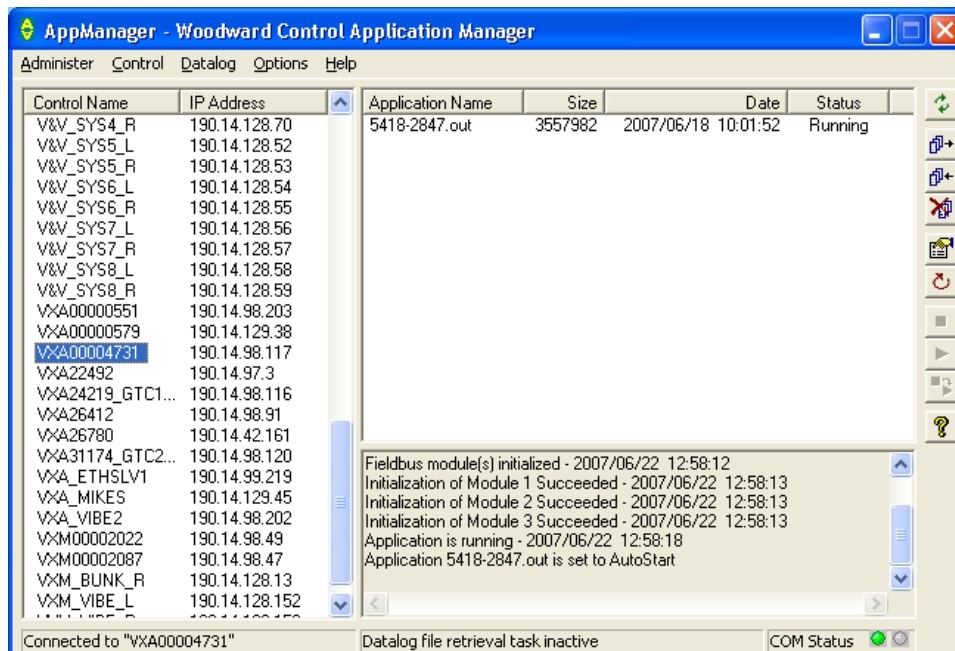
AppManager - Woodward Control Application Manager

Administer Control Datalog Options Help

| Control Name | IP Address |
|---|---|
| V&V_SYS4_R | 190.14.128.70 |
| V&V_SYS5_L | 190.14.128.52 |
| V&V_SYS5_R | 190.14.128.53 |
| V&V_SYS6_L | 190.14.128.54 |
| V&V_SYS6_R | 190.14.128.55 |
| V&V_SYS7_L | 190.14.128.56 |
| V&V_SYS7_R | 190.14.128.57 |
| V&V_SYS8_L | 190.14.128.58 |
| V&V_SYS8_R | 190.14.128.59 |
| VXA00000551 | 190.14.98.203 |
| VXA00000579 | 190.14.129.38 |
| VXA00004731 | 190.14.98.117 |
| VXA22492 | 190.14.97.3 |
| VXA24219_GTC1... | 190.14.98.116 |
| VXA26412 | 190.14.98.91 |
| VXA26780 | 190.14.42.161 |
| VXA31174_GTC2... | 190.14.98.120 |
| VXA_ETHSLV1 | 190.14.99.219 |
| VXA_MIKES | 190.14.129.45 |
| VXA_VIBE2 | 190.14.98.202 |
| VXM00002022 | 190.14.98.49 |
| VXM00002087 | 190.14.98.47 |
| VXM_BUNK_R | 190.14.128.13 |
| VXM_VIBE_L | 190.14.128.152 |

| Application Name | Size | Date | Status |
|---|---|---|---|
| 5418-2847.out | 3557982 | 2007/06/18 10:01:52 | Running |

Fieldbus module(s) initialized - 2007/06/22 12:58:12
Initialization of Module 1 Succeeded - 2007/06/22 12:58:13
Initialization of Module 2 Succeeded - 2007/06/22 12:58:13
Initialization of Module 3 Succeeded - 2007/06/22 12:58:13
Application is running - 2007/06/22 12:58:18
Application 5418-2847.out is set to AutoStart

Connected to "VXA00004731" Datalog file retrieval task inactive COM Status